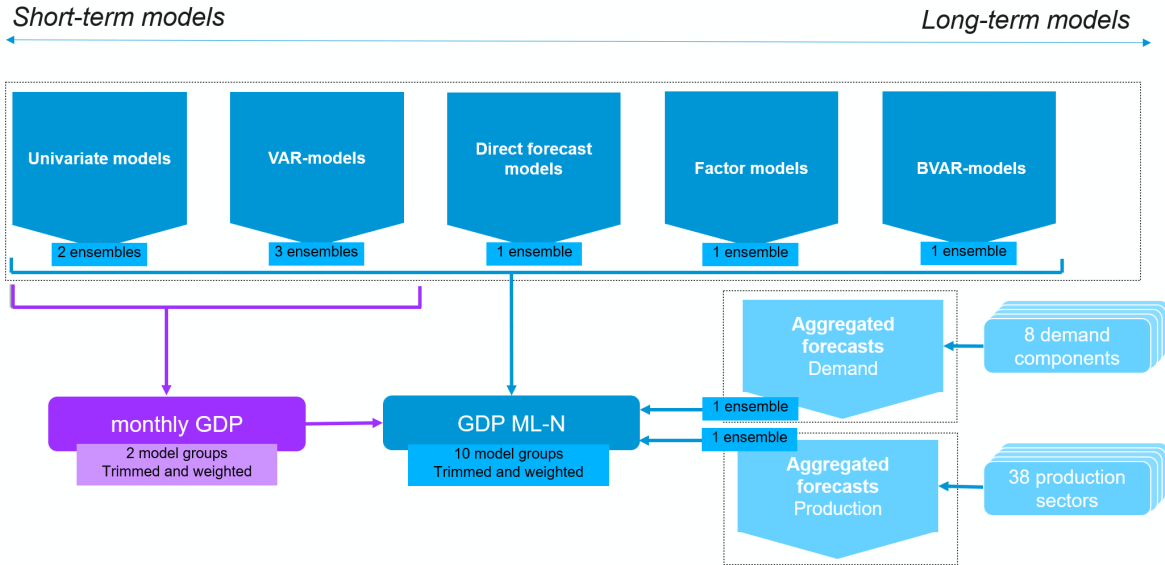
Short-term models

Long-term models

Univariate models

2 ensembles

VAR-models

3 ensembles

Direct forecast models

1 ensemble

Factor models

1 ensemble

BVAR-models

1 ensemble

Aggregated forecasts Demand

8 demand components

monthly GDP

2 model groups Trimmed and weighted

GDP ML-N

10 model groups Trimmed and weighted

1 ensemble

1 ensemble

Aggregated forecasts Production

38 production sectors